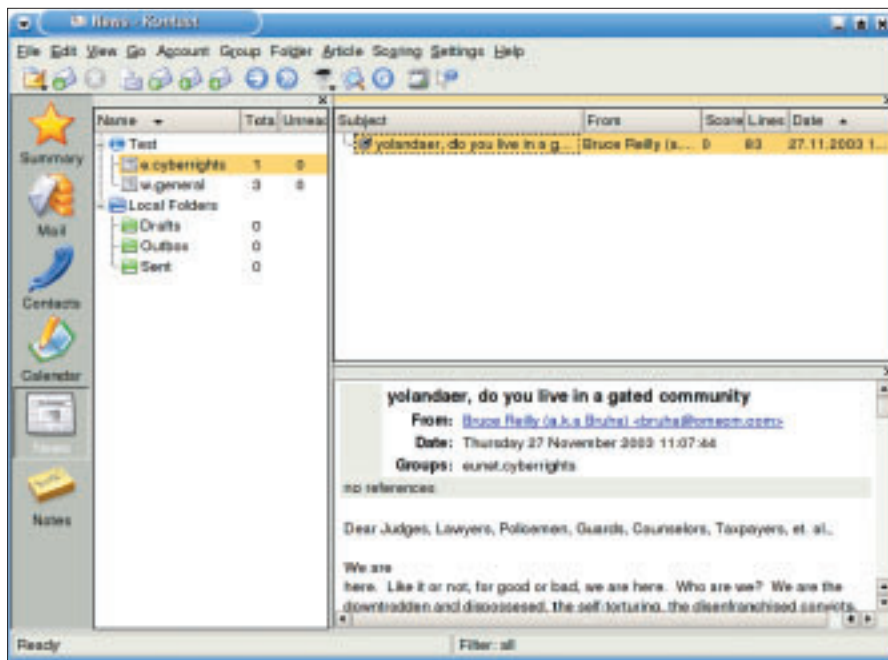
News - Kontact

File Edit View Go Account Group Folder Article Scoring Settings Help

Summary

Mail

Contacts

Calendar

News

Notes

| Name | Tota | Unread |
|---|---|---|
| Test | | |
| e.cyberrights | 1 | 0 |
| w.general | 3 | 0 |
| Local Folders | | |
| Drafts | 0 | |
| Outbox | 0 | |
| Sent | 0 | |

| Subject | From | Score | Lines | Date |
|---|---|---|---|---|
| yolandaer, do you live in a g... | Bruce Reilly (a... | 0 | 83 | 27.11.2003 1... |

yolandaer, do you live in a gated community

From: Bruce Reilly (a.k.a Bruhs) <bruhs@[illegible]>

Date: Thursday 27 November 2003 11:07:44

Groups: eunet.cyberrights

no references

Dear Judges, Lawyers, Policemen, Guards, Counselors, Taxpayers, et. al.,

We are
here. Like it or not, for good or bad, we are here. Who are we? We are the downtrodden and dispossesed, the self-torturing, the disenfranchised convicts.

Ready

Filter: all